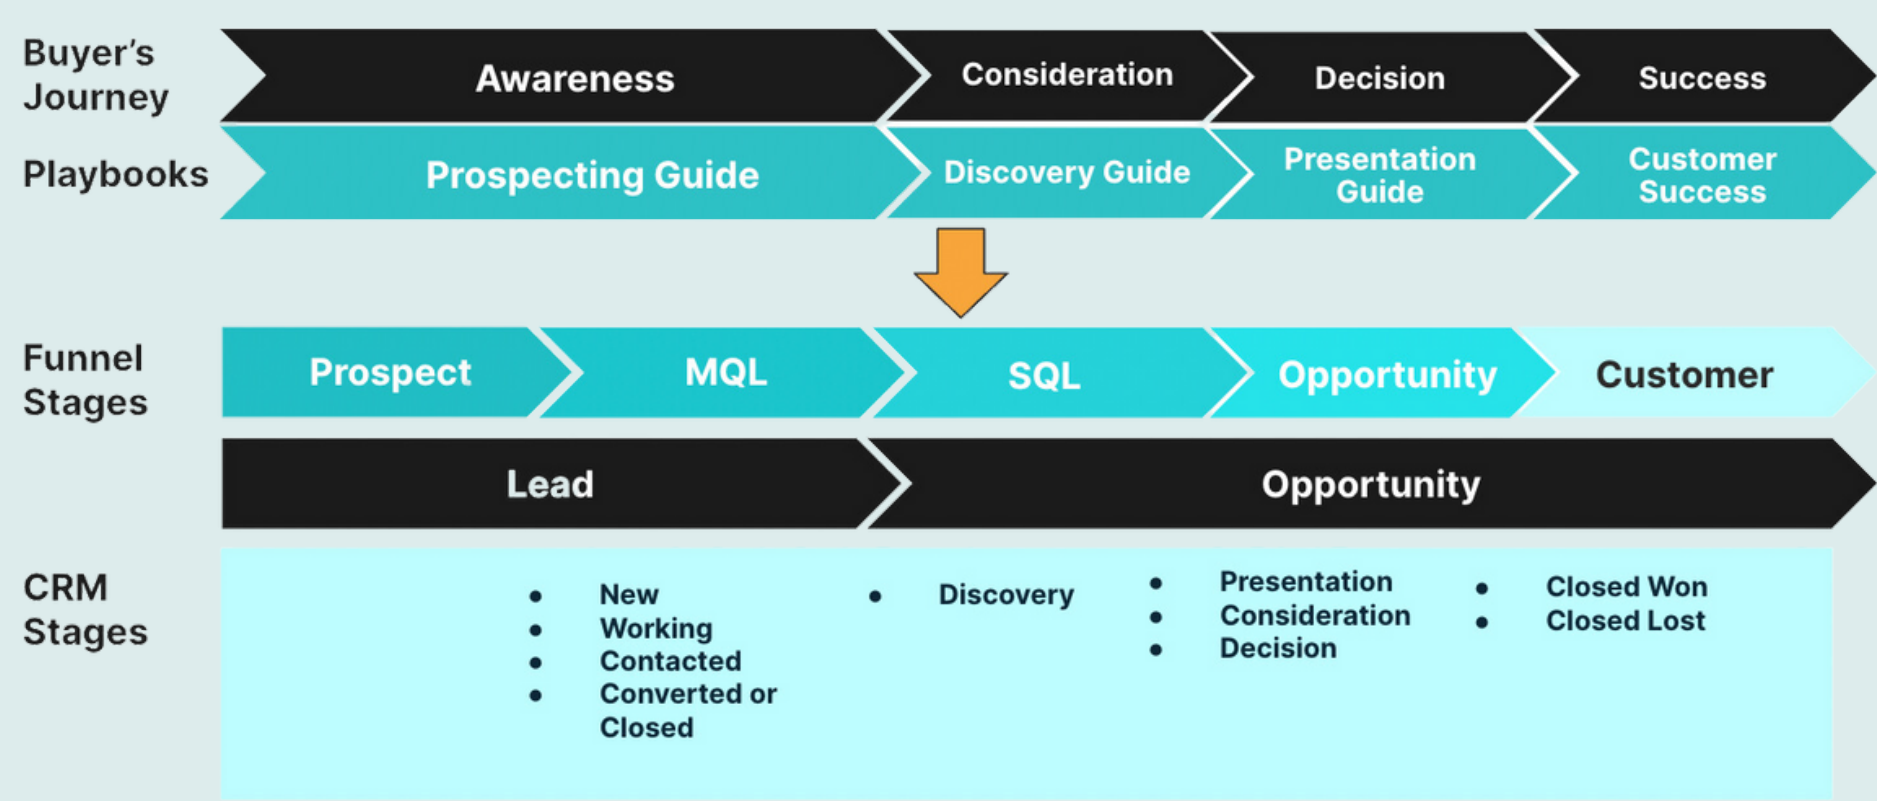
Buyer's Journey

Awareness

Consideration

Decision

Success

Playbooks

Prospecting Guide

Discovery Guide

Presentation Guide

Customer Success

Funnel Stages

Prospect

MQL

SQL

Opportunity

Customer

Lead

Opportunity

CRM Stages

- New
- Working
- Contacted
- Converted or Closed

- Discovery

- Presentation
- Consideration
- Decision

- Closed Won
- Closed Lost